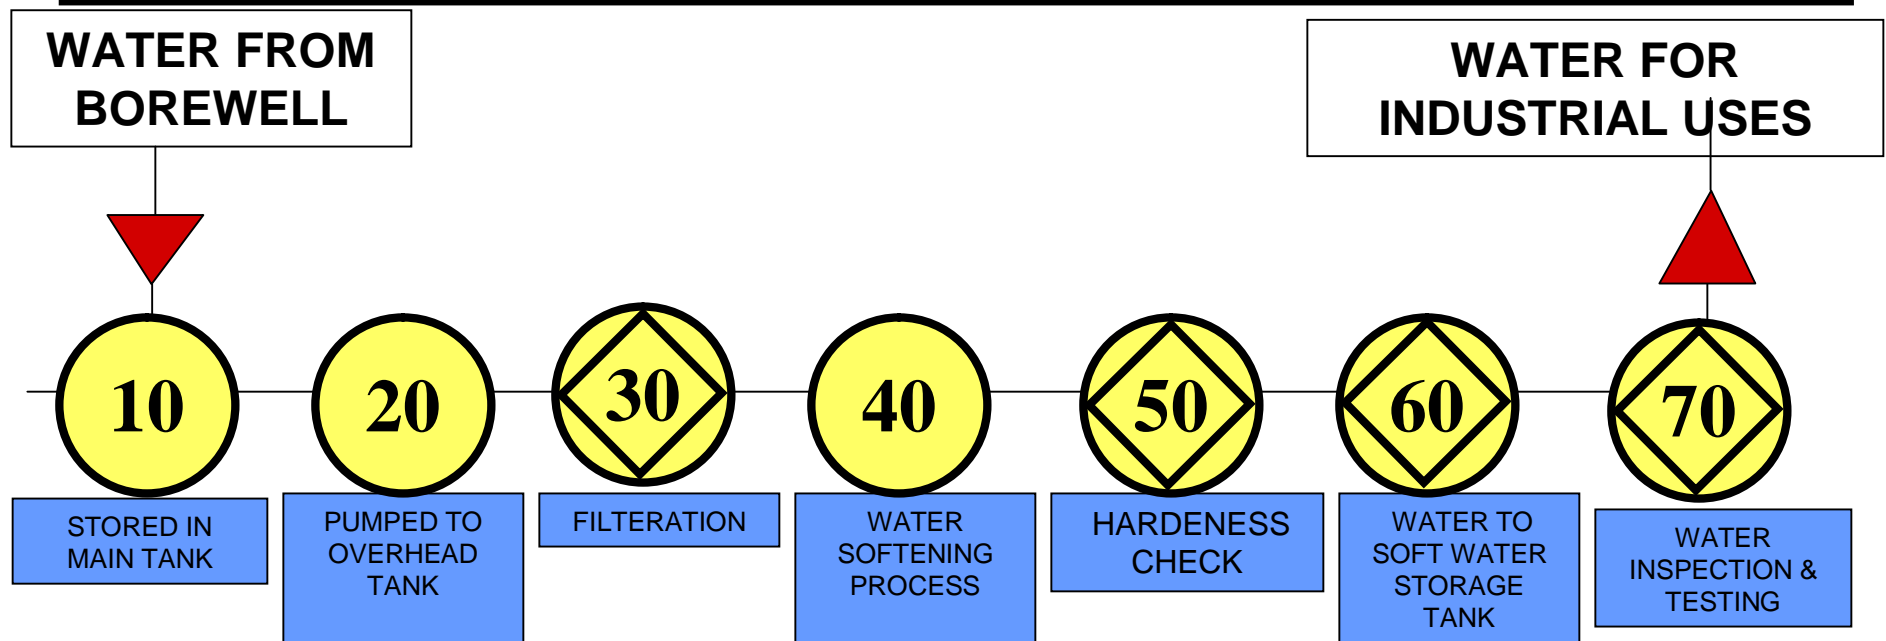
WATER FROM BOREWELL

WATER FOR INDUSTRIAL USES

10

STORED IN MAIN TANK

20

PUMPED TO OVERHEAD TANK

30

FILTERATION

40

WATER SOFTENING PROCESS

50

HARDENESS CHECK

60

WATER TO SOFT WATER STORAGE TANK

70

WATER INSPECTION & TESTING